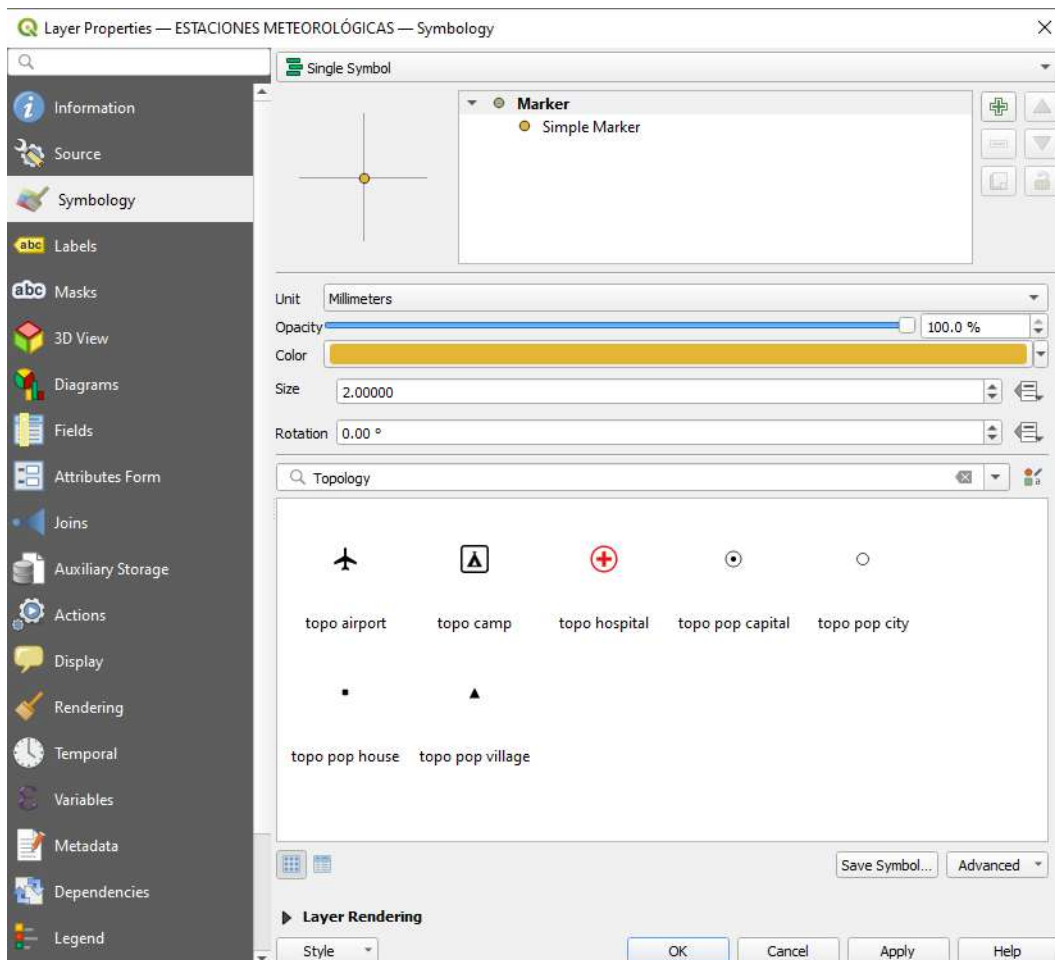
Layer Properties — ESTACIONES METEOROLÓGICAS — Symbology

Information
Source
Symbology
Labels
Masks
3D View
Diagrams
Fields
Attributes Form
Joins
Auxiliary Storage
Actions
Display
Rendering
Temporal
Variables
Metadata
Dependencies
Legend

Single Symbol

Marker
Simple Marker

Unit Millimeters
Opacity 100.0 %
Color
Size 2.00000
Rotation 0.00 °

Topology

topo airport
topo camp
topo hospital
topo pop capital
topo pop city
topo pop house
topo pop village

Save Symbol...
Advanced

Layer Rendering

Style
OK
Cancel
Apply
Help